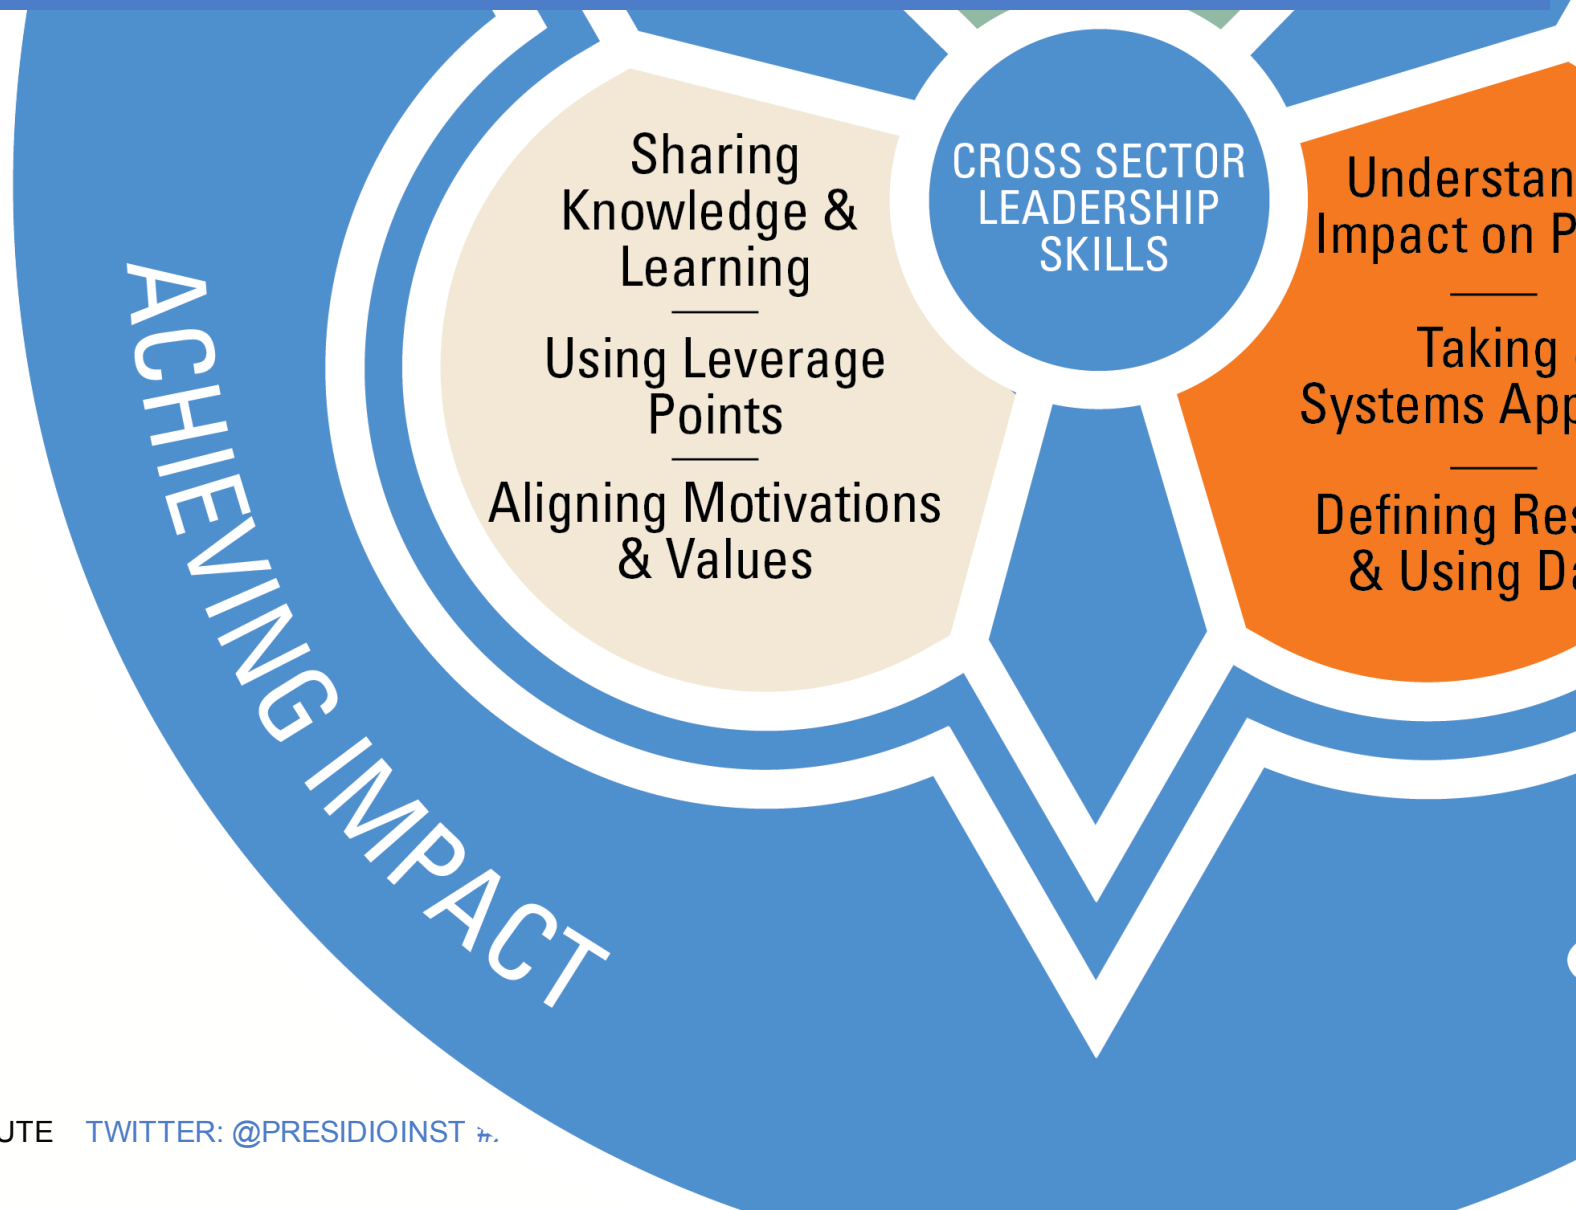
ACHIEVING IMPACT

Sharing Knowledge & Learning

Using Leverage Points

Aligning Motivations & Values

CROSS SECTOR LEADERSHIP SKILLS

Understan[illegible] Impact on P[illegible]

Taking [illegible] Systems App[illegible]

Defining Res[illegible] & Using Da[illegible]

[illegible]UTE TWITTER: @PRESIDIOINST